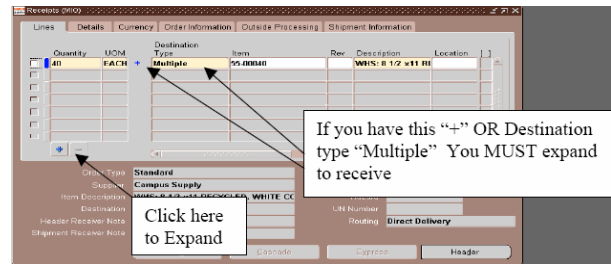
Receipts (MIO)

Lines | Details | Currency | Order Information | Outside Processing | Shipment Information

| Quantity | UOM | | Destination Type | Item | Rev | Description | Location | [ ] |
|---|---|---|---|---|---|---|---|---|
| 40 | EACH | + | Multiple | 55-00040 | | WHS: 8 1/2 x11 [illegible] | | |

If you have this "+" OR Destination type "Multiple" You MUST expand to receive

Order Type Standard
Supplier Campus Supply
Item Description WHS: 8 1/2 x11 RECYCLED, WHITE CO
Destination
Header Receiver Note
Shipment Receiver Note

UN Number
Routing Direct Delivery

Click here to Expand

Cascade | Express | Header